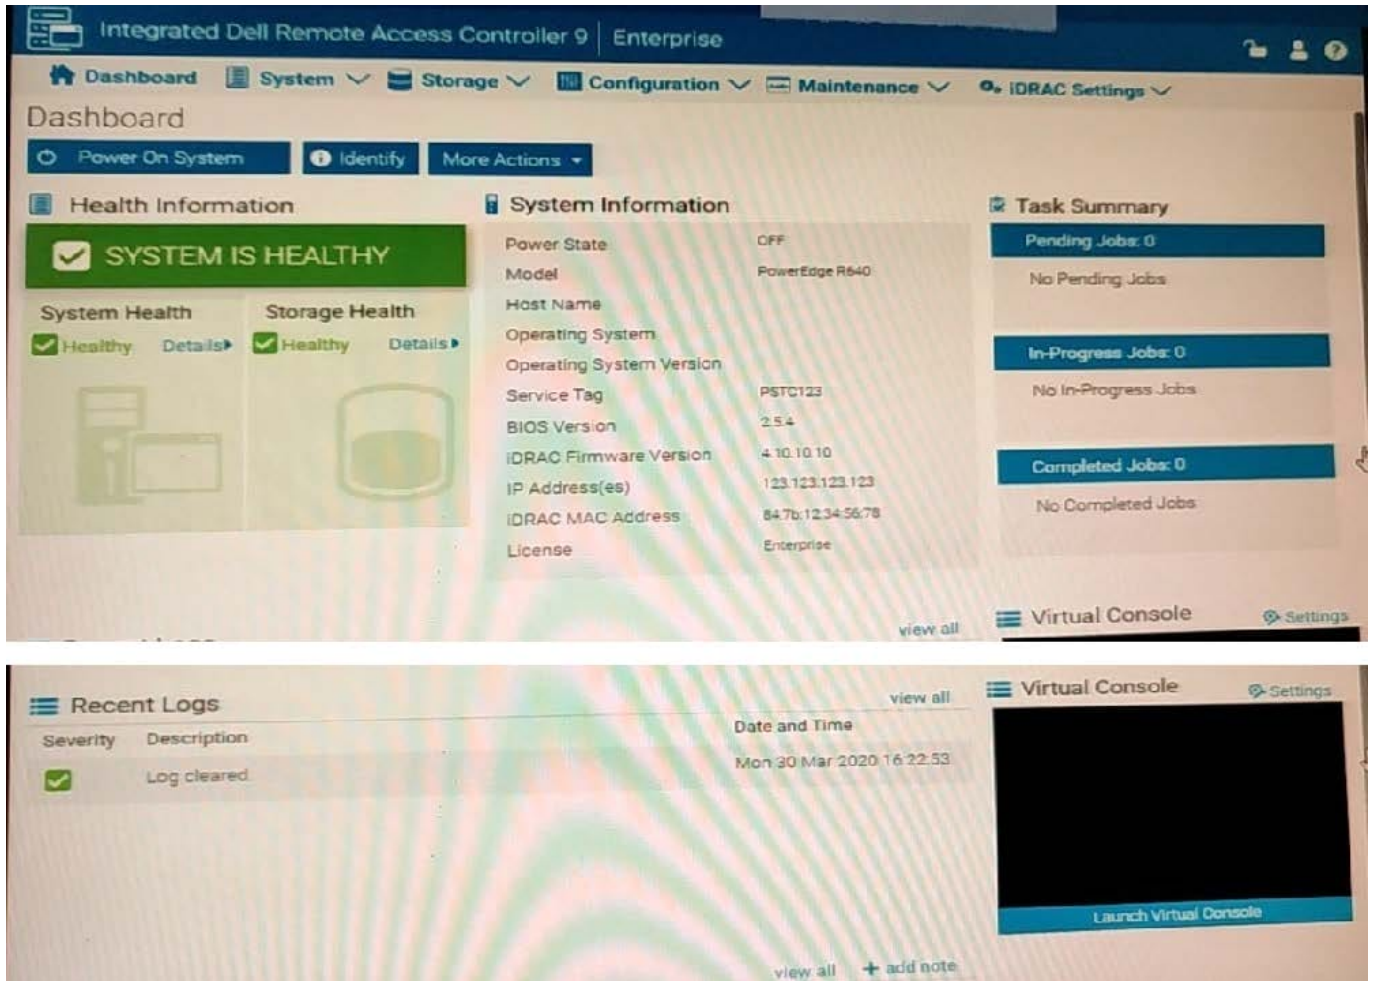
Integrated Dell Remote Access Controller 9 | Enterprise

Dashboard System Storage Configuration Maintenance iDRAC Settings

Dashboard

Power On System Identify More Actions

Health Information

SYSTEM IS HEALTHY

System Health
Healthy Details

Storage Health
Healthy Details

System Information

| | |
|---|---|
| Power State | OFF |
| Model | PowerEdge R640 |
| Host Name | |
| Operating System | |
| Operating System Version | |
| Service Tag | PSTC123 |
| BIOS Version | 2.5.4 |
| iDRAC Firmware Version | 4.10.10.10 |
| IP Address(es) | 123.123.123.123 |
| iDRAC MAC Address | 84:7b:12:34:56:78 |
| License | Enterprise |

view all

Task Summary

Pending Jobs: 0
No Pending Jobs

In-Progress Jobs: 0
No In-Progress Jobs

Completed Jobs: 0
No Completed Jobs

Virtual Console Settings

Recent Logs view all

| Severity | Description | Date and Time |
|---|---|---|
| | Log cleared | Mon 30 Mar 2020 16:22:53 |

view all + add note

Virtual Console Settings

Launch Virtual Console